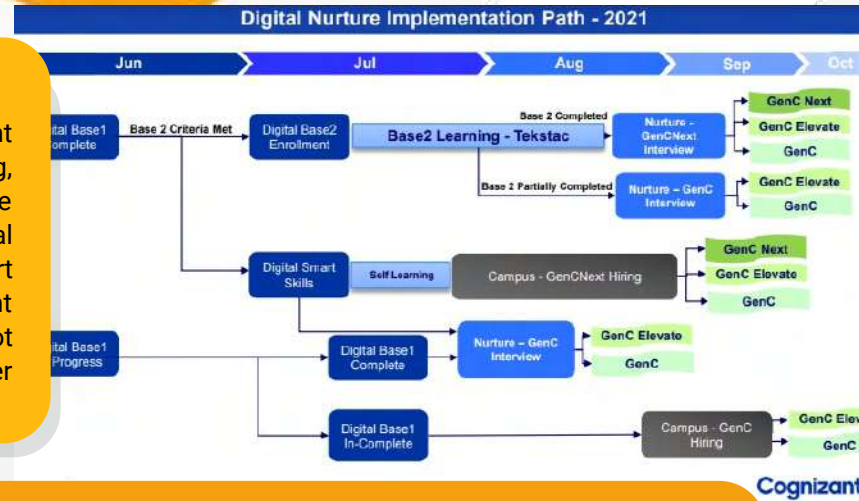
Digital Nurture Implementation Path - 2021

Jun
Jul
Aug
Sep
Oct

nt
g,
e
al
rt
nt
ot
er

ital Base1 omplete
Base 2 Criteria Met
Digital Base2 Enrollment
Base2 Learning - Tekstac
Base 2 Completed
Nurture - GenCNext Interview
GenC Next
GenC Elevate
GenC
Base 2 Partially Completed
Nurture – GenC Interview
GenC Elevate
GenC

Digital Smart Skills
Self Learning
Campus - GenCNext Hiring
GenC Next
GenC Elevate
GenC

ital Base1 Progress
Digital Base1 Complete
Nurture – GenC Interview
GenC Elevate
GenC

Digital Base1 In-Complete
Campus - GenC Hiring
GenC Elev
GenC

Cognizant